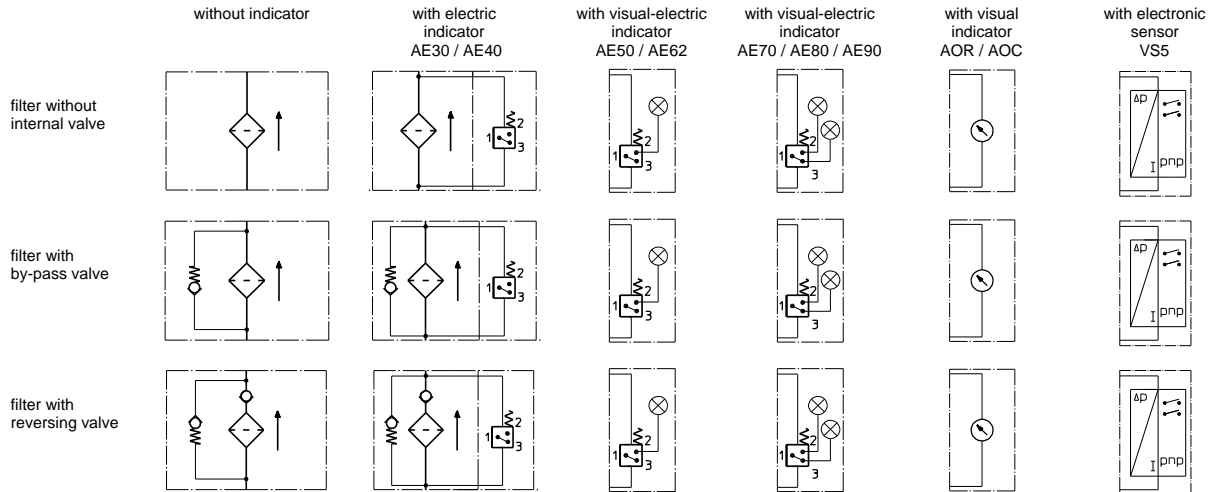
without indicator

with electric indicator AE30 / AE40

with visual-electric indicator AE50 / AE62

with visual-electric indicator AE70 / AE80 / AE90

with visual indicator AOR / AOC

with electronic sensor VS5

filter without internal valve

1 2 3

1 2 3

1 2 3

Δp

I pnp

filter with by-pass valve

1 2 3

1 2 3

1 2 3

Δp

I pnp

filter with reversing valve

1 2 3

1 2 3

1 2 3

Δp

I pnp